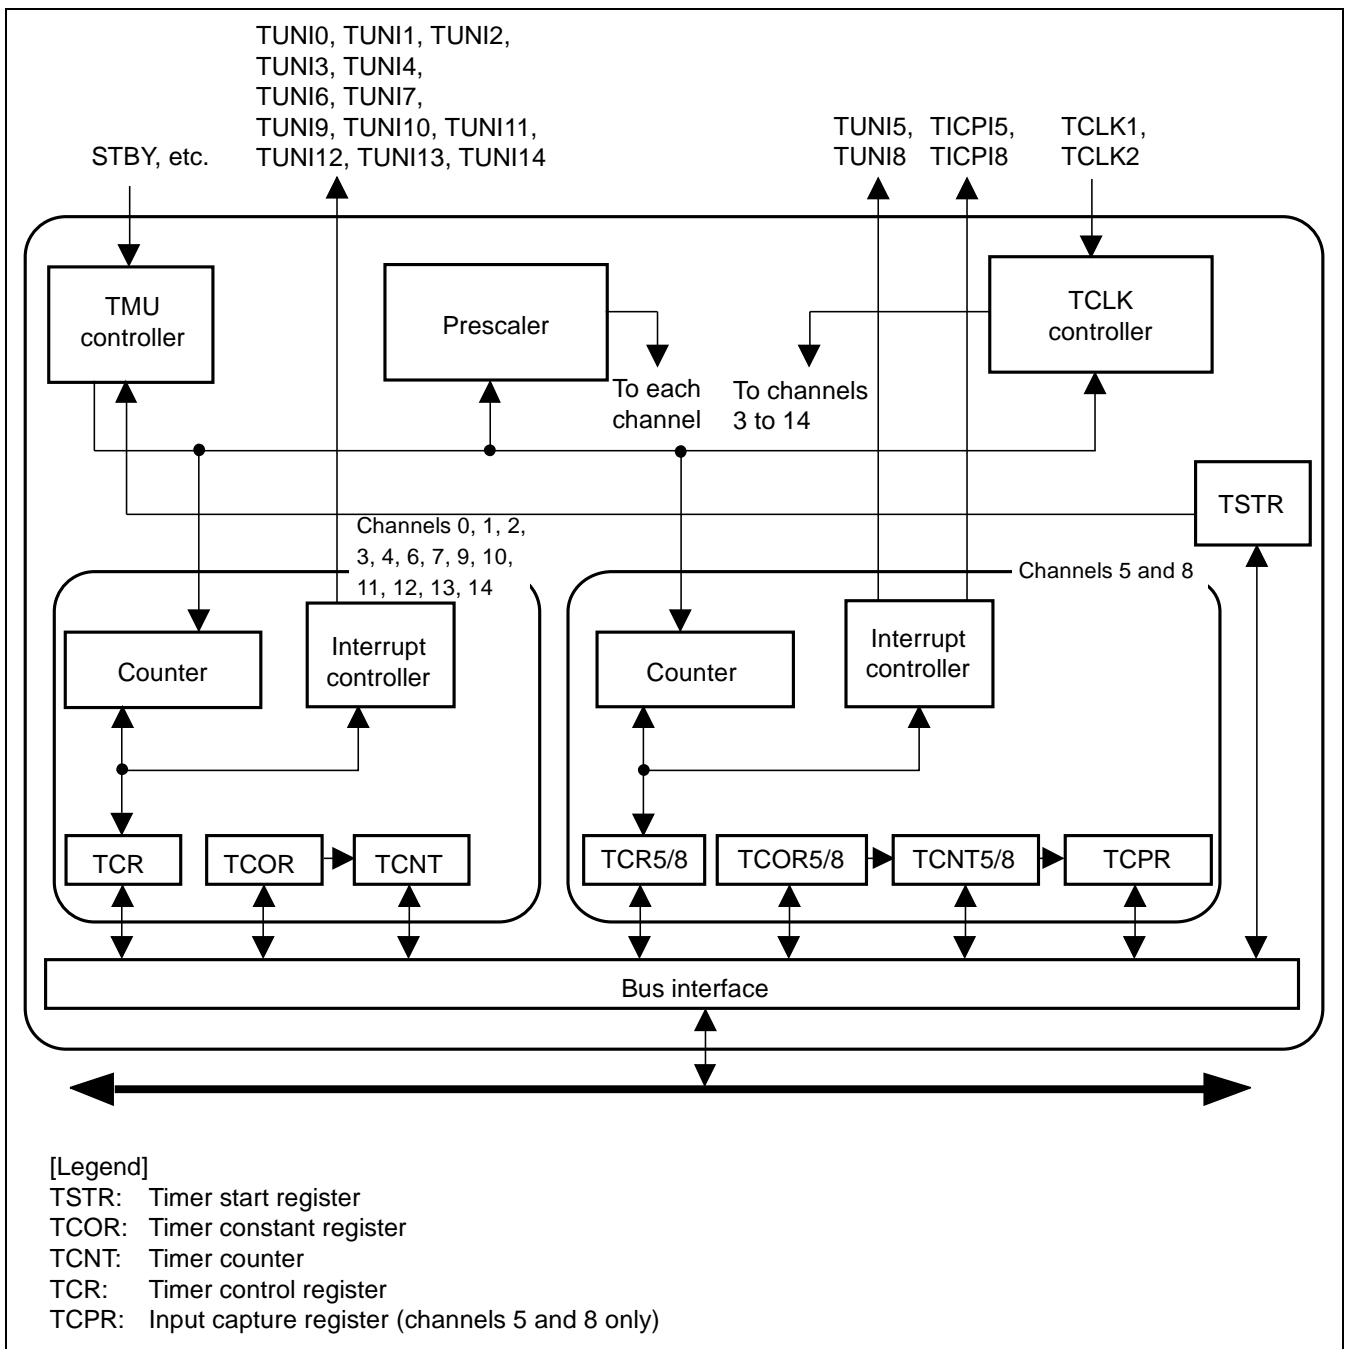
TUNI0, TUNI1, TUNI2, TUNI3, TUNI4, TUNI6, TUNI7, TUNI9, TUNI10, TUNI11, TUNI12, TUNI13, TUNI14

STBY, etc.

TUNI5, TUNI8

TICPI5, TICPI8

TCLK1, TCLK2

TMU controller

Prescaler

To each channel

To channels 3 to 14

TCLK controller

TSTR

Channels 0, 1, 2, 3, 4, 6, 7, 9, 10, 11, 12, 13, 14

Channels 5 and 8

Counter

Interrupt controller

Counter

Interrupt controller

TCR

TCOR

TCNT

TCR5/8

TCOR5/8

TCNT5/8

TCPR

Bus interface

[Legend]
TSTR: Timer start register
TCOR: Timer constant register
TCNT: Timer counter
TCR: Timer control register
TCPR: Input capture register (channels 5 and 8 only)